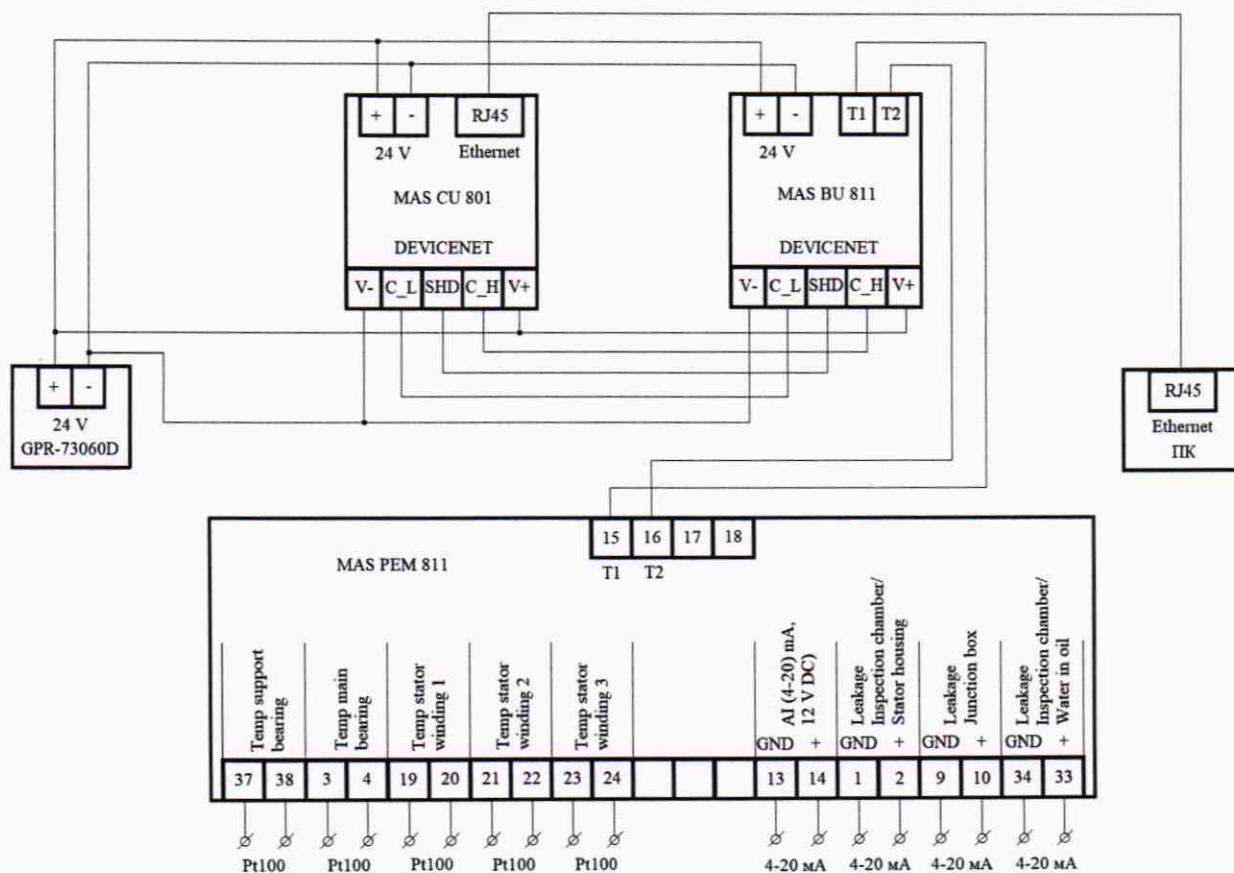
+ -
RJ45
24 V
Ethernet
MAS CU 801
DEVICENET
V- C_L SHD C_H V+

+ -
T1 T2
24 V
MAS BU 811
DEVICENET
V- C_L SHD C_H V+

+ -
24 V
GPR-73060D

RJ45
Ethernet
ПК

15 16 17 18
T1 T2

MAS PEM 811

Temp support bearing
Temp main bearing
Temp stator winding 1
Temp stator winding 2
Temp stator winding 3
AI (4-20) mA, 12 V DC)
Leakage Inspection chamber/ Stator housing
Leakage Junction box
Leakage Inspection chamber/ Water in oil

GND + GND + GND + GND +

| 37 | 38 | 3 | 4 | 19 | 20 | 21 | 22 | 23 | 24 | | | | 13 | 14 | 1 | 2 | 9 | 10 | 34 | 33 |
|---|---|---|---|---|---|---|---|---|---|---|---|---|---|---|---|---|---|---|---|---|

Pt100 Pt100 Pt100 Pt100 Pt100 4-20 мА 4-20 мА 4-20 мА 4-20 мА